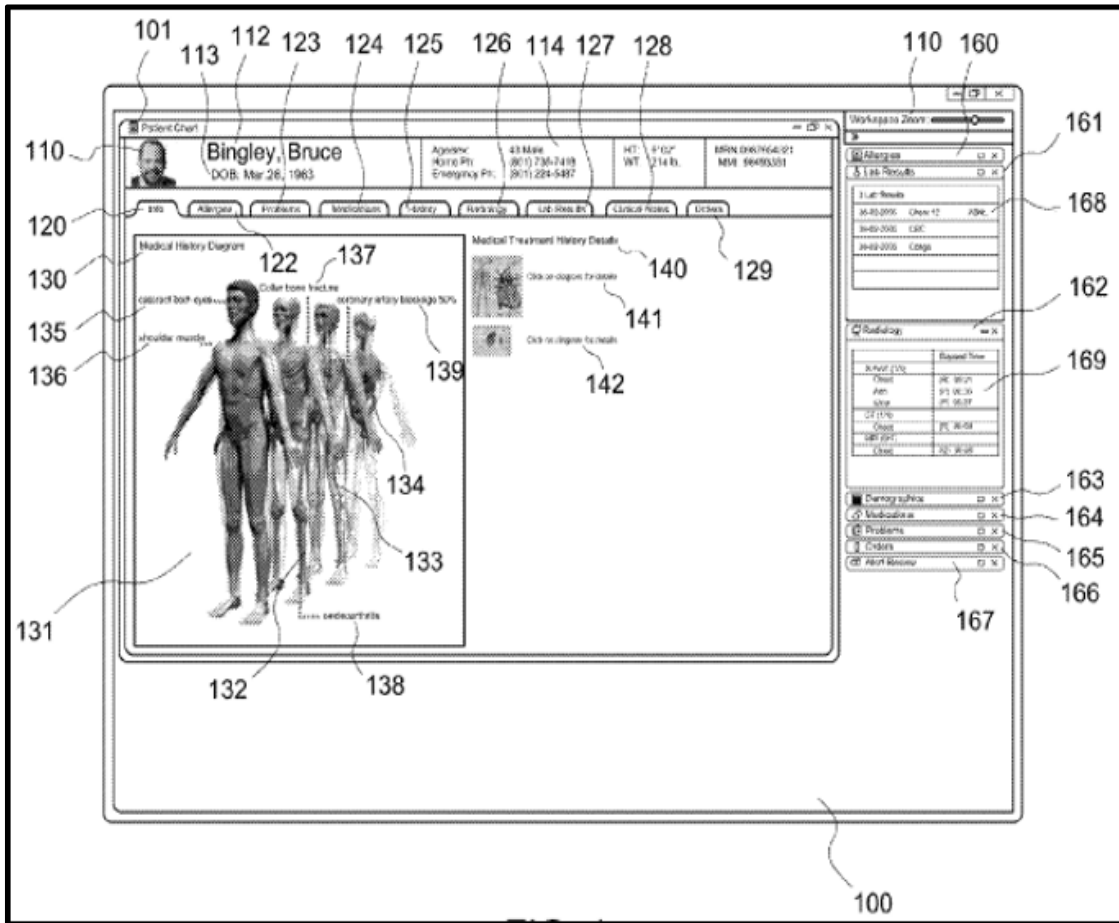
101 113 112 123 124 125 126 114 127 128 110 160

110

Patient Chart

Bingley, Bruce
DOB: Mar 26, 1963

Age/sex: 43 Male
Home Ph: (801) 736-7468
Emergency Ph: (801) 224-5487

HT: 6'02"
WT: 214 lb.

MRN: 0467664/21
MMI: 99493331

Workspace Zoom

161

Allergies
Lab Results

168

120

Info Allergies Problems Medications History Radiology Lab Results Clinical Notes Orders

Lab Results
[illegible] Chem 12 Abn.
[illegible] CBC
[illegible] Coags

130

Medical History Diagram

122 137

Collar bone fracture

Medical Treatment History Details

140 129

Click on diagram for details

141

135

cataract both eyes

coronary artery blockage 50%

162

Radiology

136

shoulder muscle

139

Click on diagram for details

142

Exam Time
X-Ray (15)
Chest
Arm
Wrist
CT (1)
Chest
MRI (0)
Chest

169

134

163
Demographics
164
Medications
165
Problems
Orders
166
Alert Review

133

167

131

osteoarthritis

132 138

100